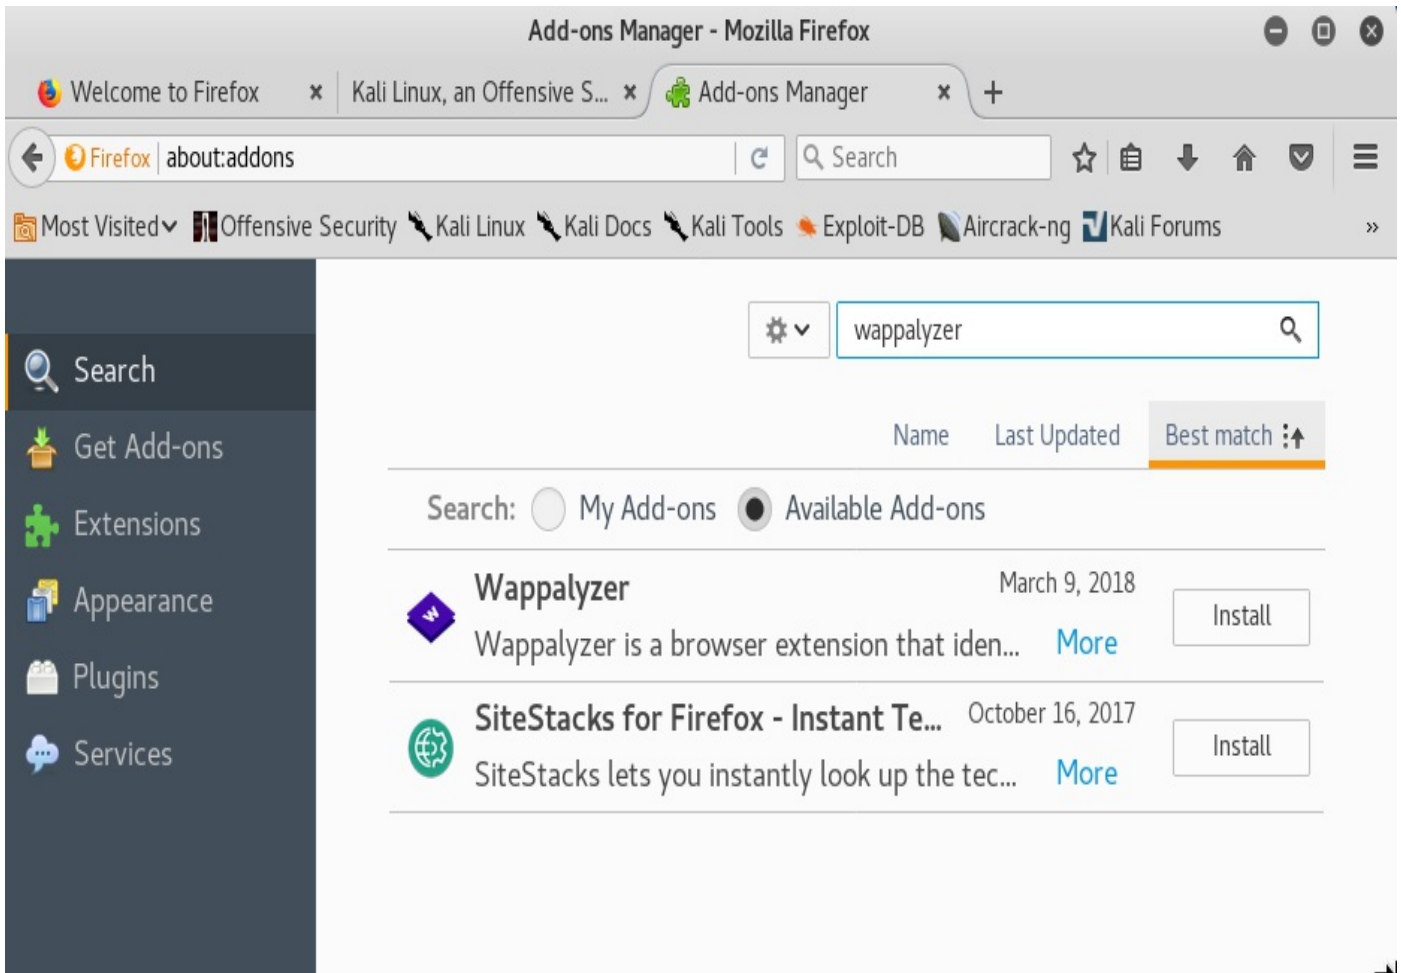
Add-ons Manager - Mozilla Firefox

Welcome to Firefox ×
Kali Linux, an Offensive S... ×
Add-ons Manager ×
+

Firefox about:addons
Search

Most Visited Offensive Security Kali Linux Kali Docs Kali Tools Exploit-DB Aircrack-ng Kali Forums »

Search
Get Add-ons
Extensions
Appearance
Plugins
Services

wappalyzer

Name Last Updated Best match

Search: My Add-ons Available Add-ons

Wappalyzer March 9, 2018
Wappalyzer is a browser extension that iden... More
Install

SiteStacks for Firefox - Instant Te... October 16, 2017
SiteStacks lets you instantly look up the tec... More
Install